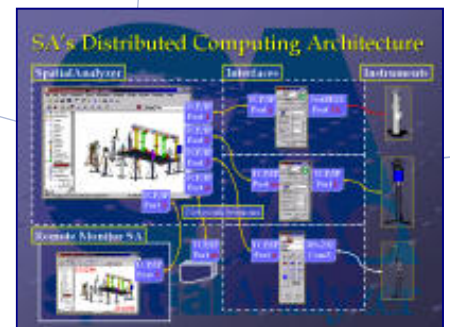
SA's Distributed Computing Architecture

SpatialAnalyzer

Interfaces

Instruments

TCP/IP Port

TCP/IP Port

TCP/IP Port

TCP/IP Port

TCP/IP Port

TCP/IP Port

IEEE488 Port

TCP/IP Port

TCP/IP Port

TCP/IP Port

RS-232 Comm

Network Sessions

Remote Monitor SA

TCP/IP Port

TCP/IP Port